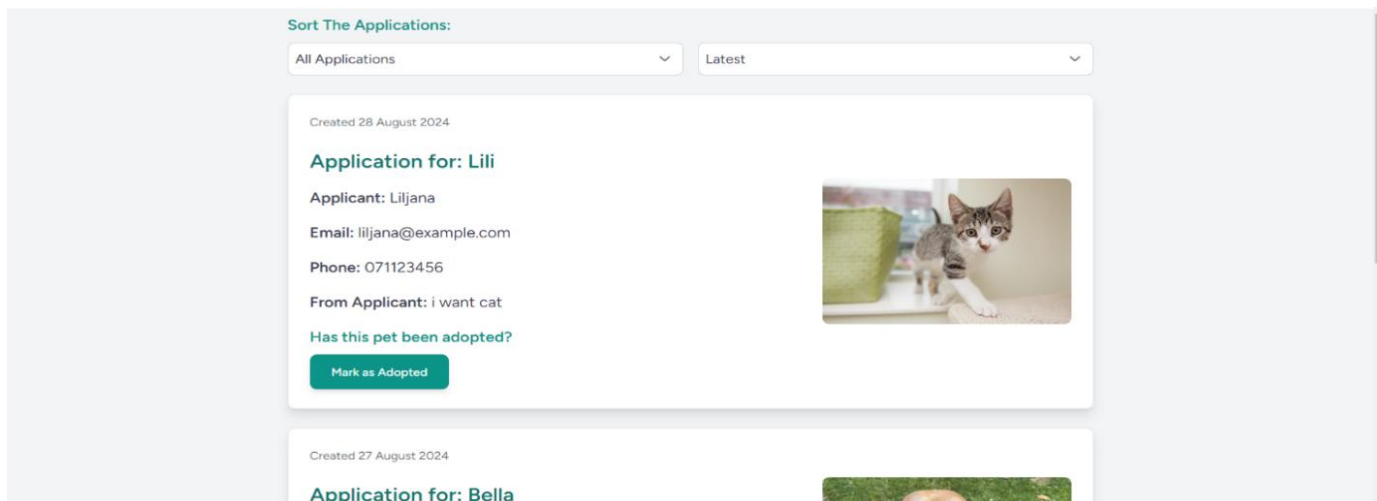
Sort The Applications:

All Applications

Latest

Created 28 August 2024

Application for: Lili

Applicant: Liljana

Email: liljana@example.com

Phone: 071123456

From Applicant: i want cat

Has this pet been adopted?

Mark as Adopted

Created 27 August 2024

Application for: Bella